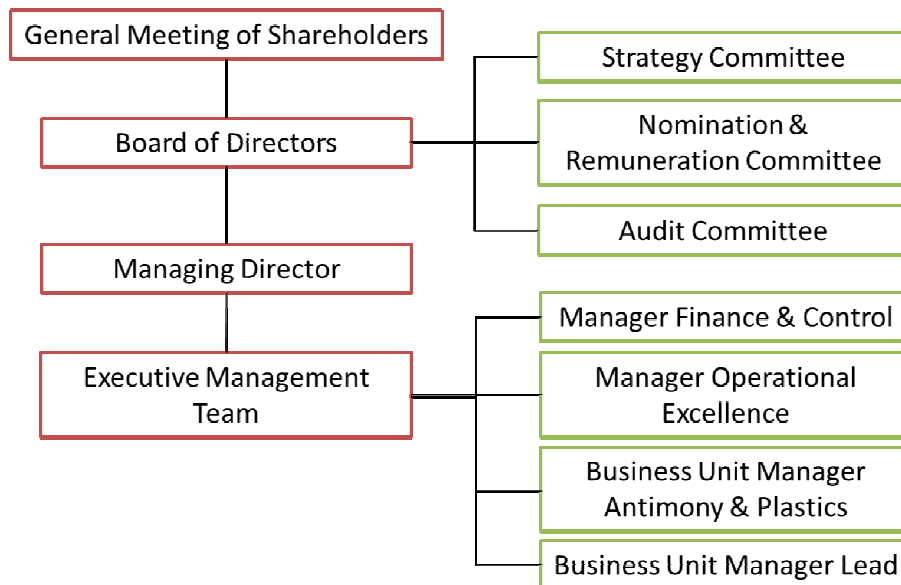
General Meeting of Shareholders

Board of Directors

Managing Director

Executive Management Team

Strategy Committee

Nomination & Remuneration Committee

Audit Committee

Manager Finance & Control

Manager Operational Excellence

Business Unit Manager Antimony & Plastics

Business Unit Manager Lead